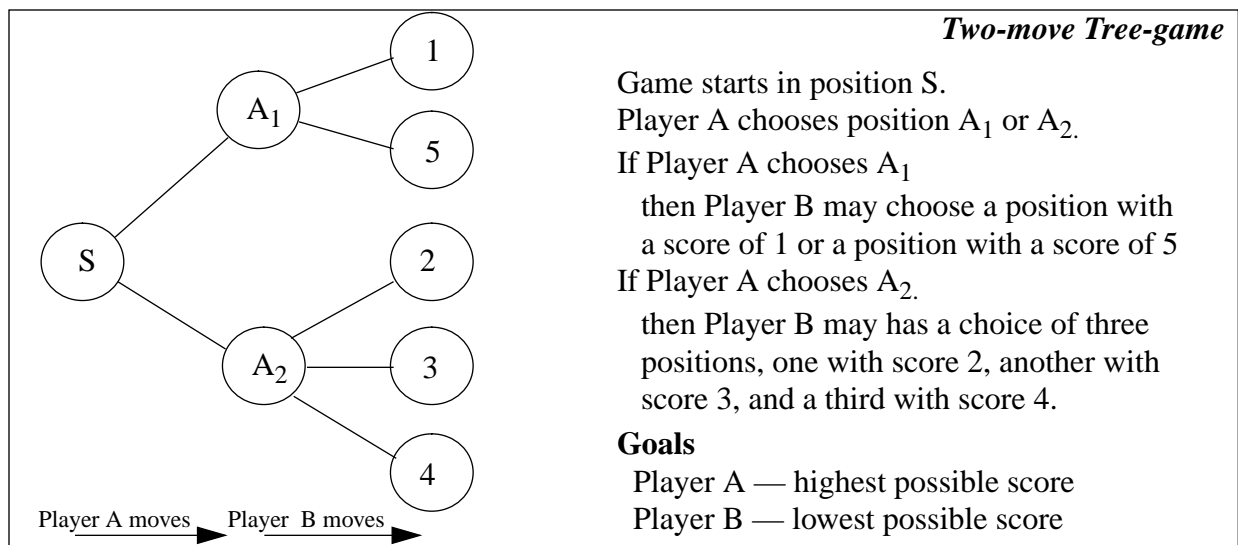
Two-move Tree-game

1

$A_1$

5

S

2

$A_2$

3

4

Player A moves Player B moves

Game starts in position S.

Player A chooses position $A_1$ or $A_2$.

If Player A chooses $A_1$

then Player B may choose a position with a score of 1 or a position with a score of 5

If Player A chooses $A_2$.

then Player B may has a choice of three positions, one with score 2, another with score 3, and a third with score 4.

Goals

Player A — highest possible score

Player B — lowest possible score